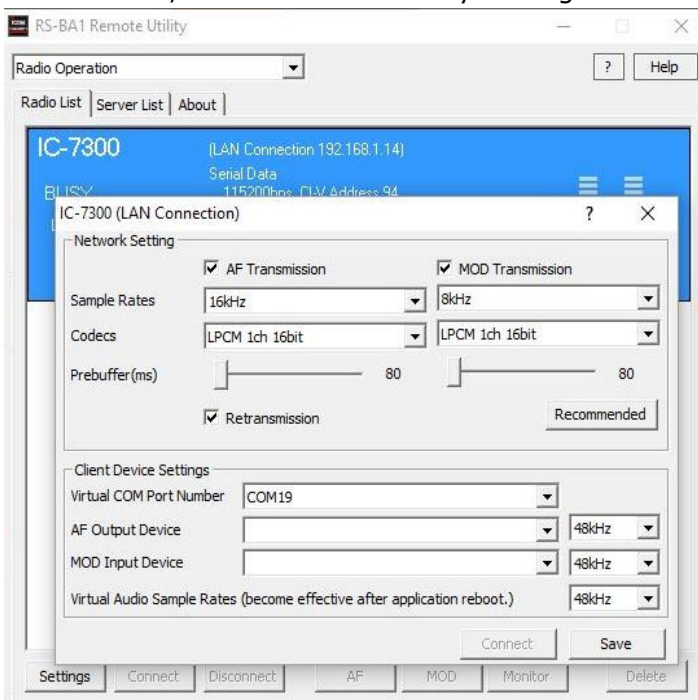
RS-BA1 Remote Utility

Radio Operation

?

Help

Radio List | Server List | About

IC-7300

(LAN Connection 192.168.1.14)

Serial Data

115200bps CI-V Address 94

BUSY

IC-7300 (LAN Connection)

?

X

Network Setting

AF Transmission

MOD Transmission

Sample Rates

16kHz

8kHz

Codecs

LPCM 1ch 16bit

LPCM 1ch 16bit

Prebuffer(ms)

80

80

Retransmission

Recommended

Client Device Settings

Virtual COM Port Number

COM19

AF Output Device

48kHz

MOD Input Device

48kHz

Virtual Audio Sample Rates (become effective after application reboot.)

48kHz

Connect

Save

Settings

Connect

Disconnect

AF

MOD

Monitor

Delete